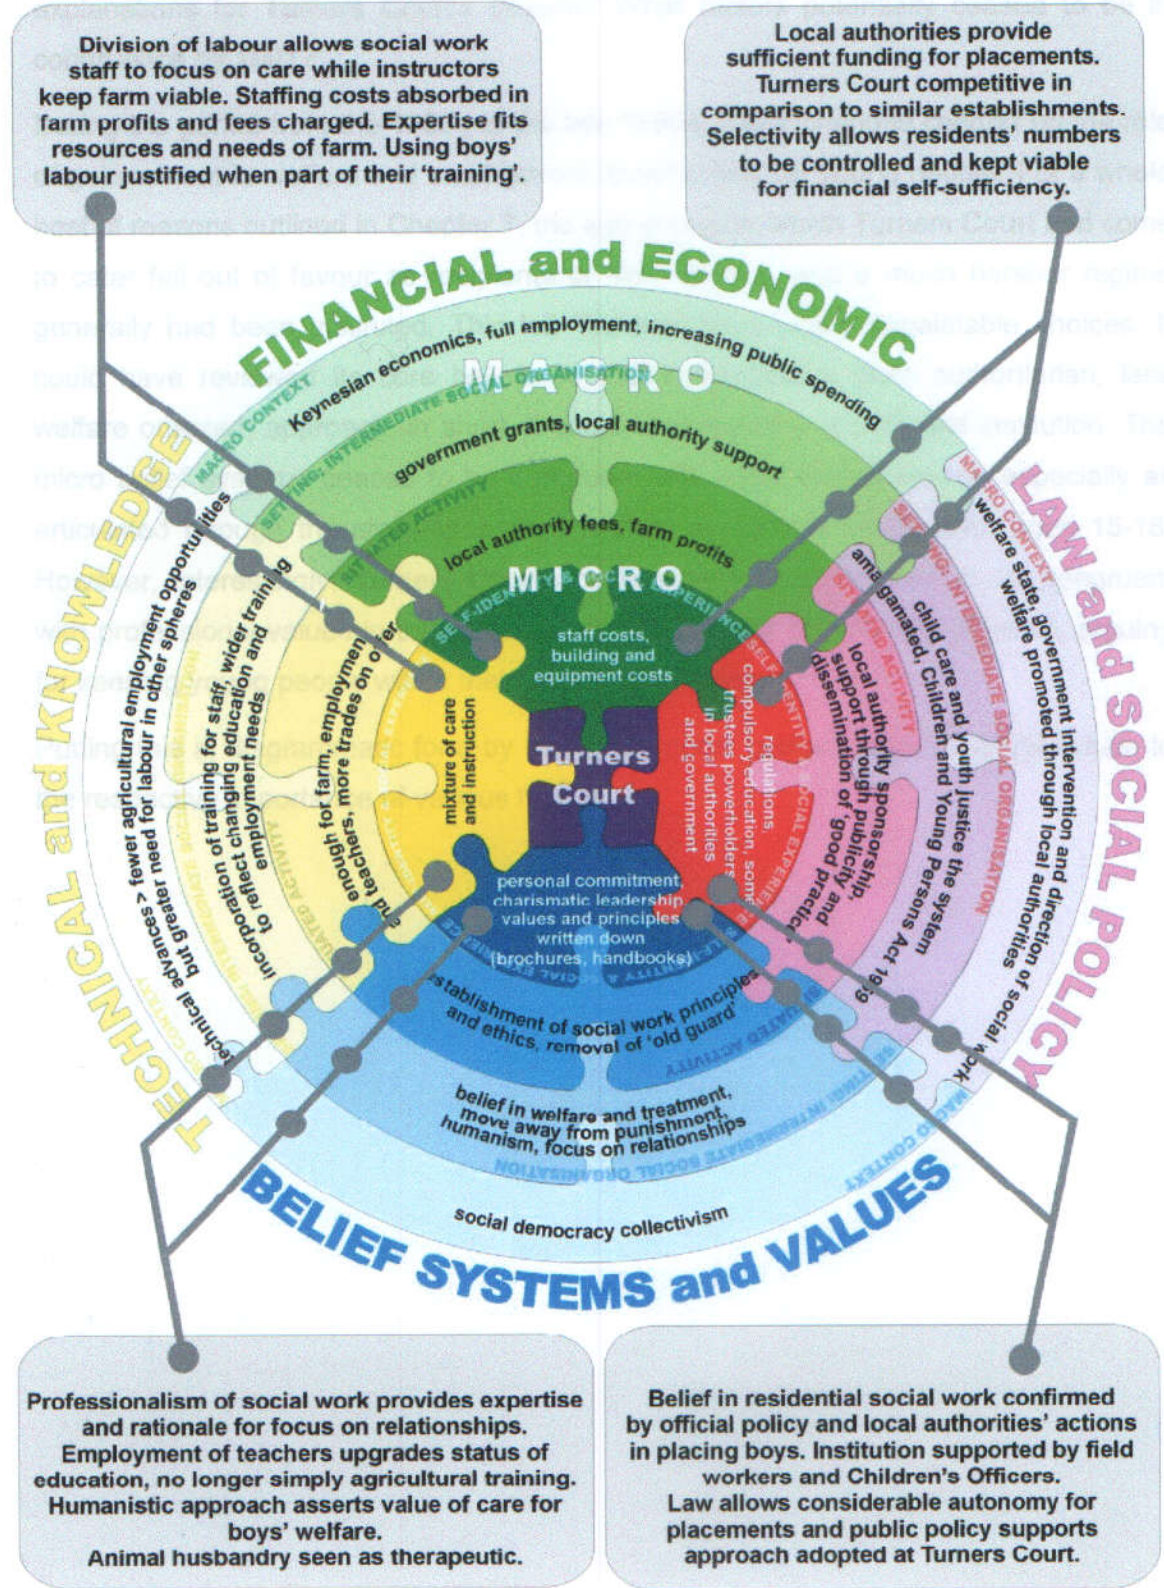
Division of labour allows social work staff to focus on care while instructors keep farm viable. Staffing costs absorbed in farm profits and fees charged. Expertise fits resources and needs of farm. Using boys' labour justified when part of their 'training'.

Local authorities provide sufficient funding for placements. Turners Court competitive in comparison to similar establishments. Selectivity allows residents' numbers to be controlled and kept viable for financial self-sufficiency.

FINANCIAL and ECONOMIC

MACRO

Keynesian economics, full employment, increasing public spending

government grants, local authority support

local authority fees, farm profits

MICRO

staff costs, building and equipment costs

Turners Court

LAW and SOCIAL POLICY

welfare state, government intervention and direction of social work welfare promoted through local authorities

amalgamated, Children and Young Persons Act 1969 child care and youth justice the system

local authority sponsorship, support through publicity, dissemination of 'good practice'

regulations, compulsory education, some trustees powerholders in local authorities and government

TECHNICAL and KNOWLEDGE

technical advances > fewer agricultural employment opportunities but greater need for labour in other spheres

incorporation of training for staff, wider training to reflect changing education and employment needs

enough for farm, employment and teachers, more trades on offer

mixture of care and instruction

personal commitment, charismatic leadership values and principles written down (brochures, handbooks)

establishment of social work principles and ethics, removal of 'old guard'

belief in welfare and treatment, move away from punishment, humanism, focus on relationships

social democracy collectivism

BELIEF SYSTEMS and VALUES

MACRO CONTEXT

SETTING: INTERMEDIATE SOCIAL ORGANISATION

SITUATED ACTIVITY

SELF-IDENTITY & SOCIAL EXPERIENCE

Professionalism of social work provides expertise and rationale for focus on relationships. Employment of teachers upgrades status of education, no longer simply agricultural training. Humanistic approach asserts value of care for boys' welfare. Animal husbandry seen as therapeutic.

Belief in residential social work confirmed by official policy and local authorities' actions in placing boys. Institution supported by field workers and Children's Officers. Law allows considerable autonomy for placements and public policy supports approach adopted at Turners Court.